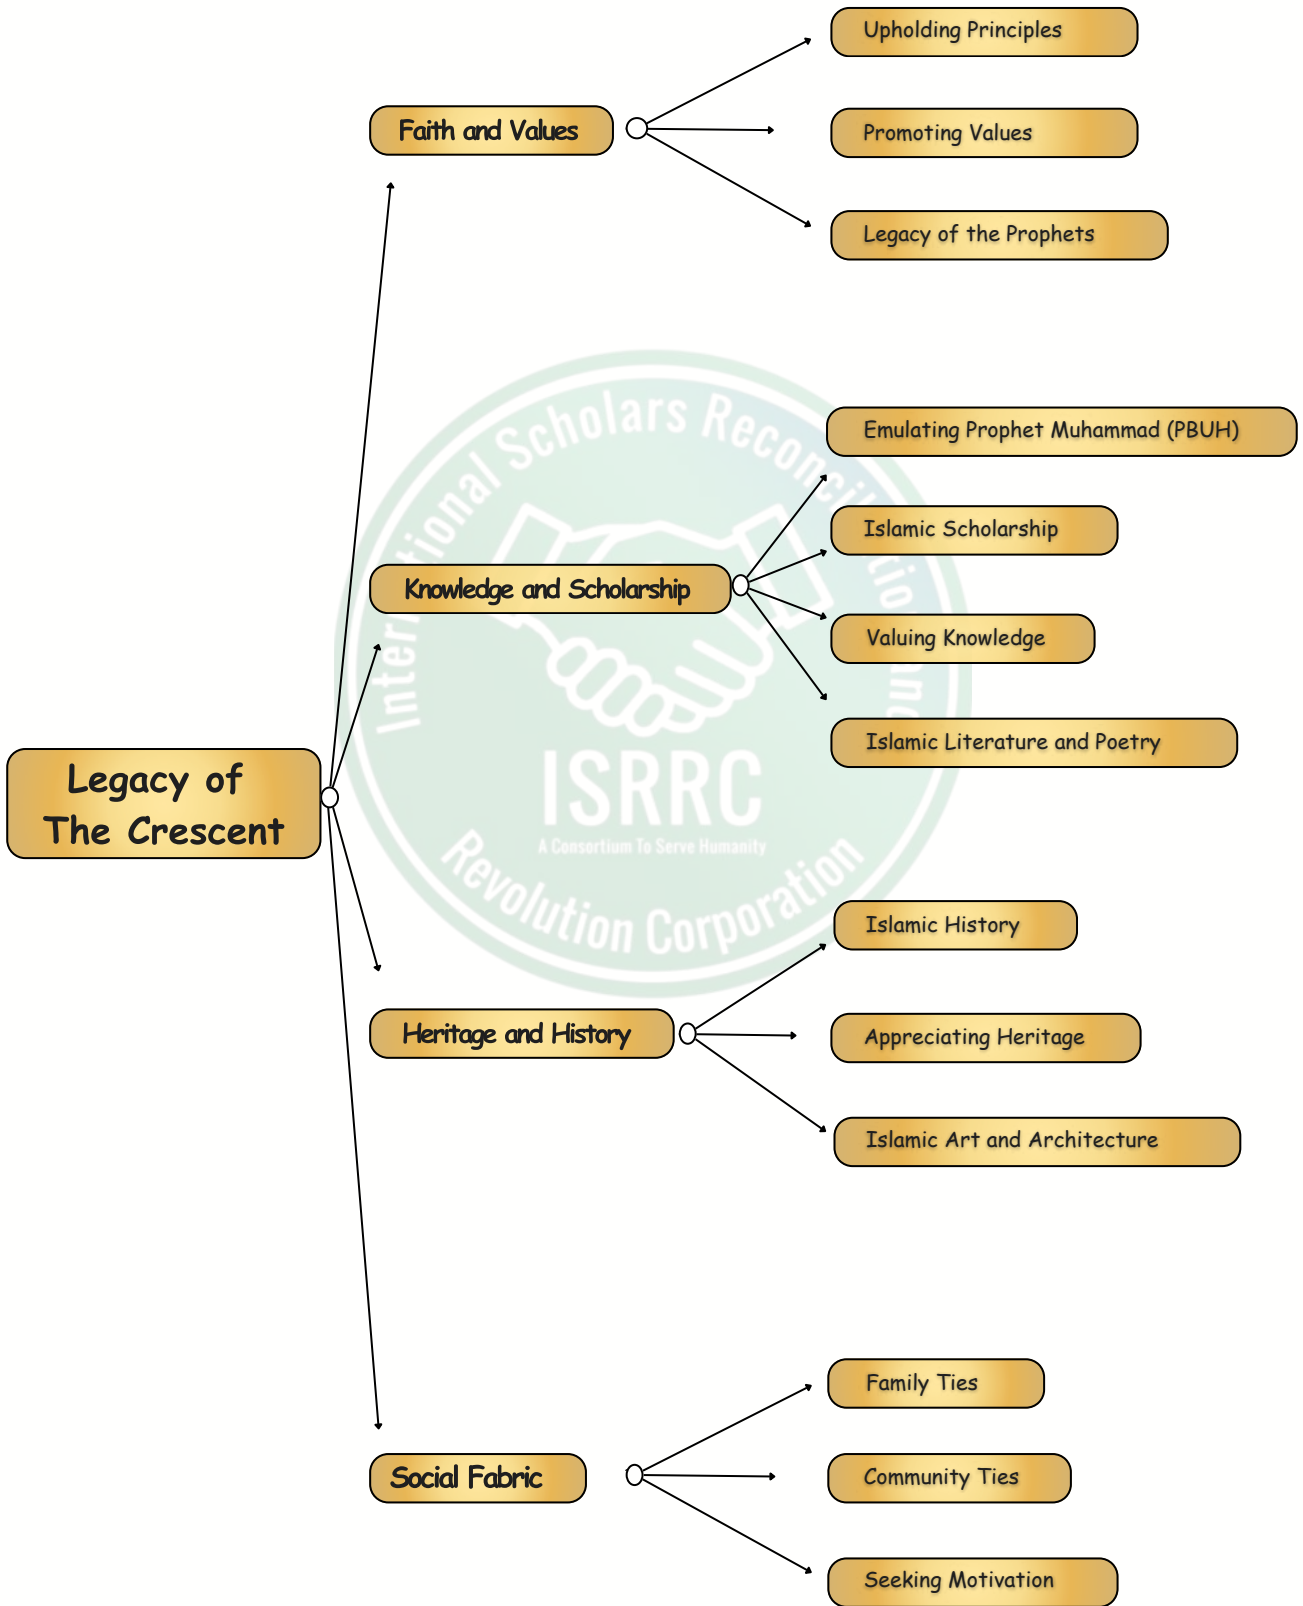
Legacy of The Crescent

Faith and Values

Upholding Principles

Promoting Values

Legacy of the Prophets

Knowledge and Scholarship

Emulating Prophet Muhammad (PBUH)

Islamic Scholarship

Valuing Knowledge

Islamic Literature and Poetry

Heritage and History

Islamic History

Appreciating Heritage

Islamic Art and Architecture

Social Fabric

Family Ties

Community Ties

Seeking Motivation

International Scholars Reconciliation Revolution Corporation

ISRRC

A Consortium To Serve Humanity